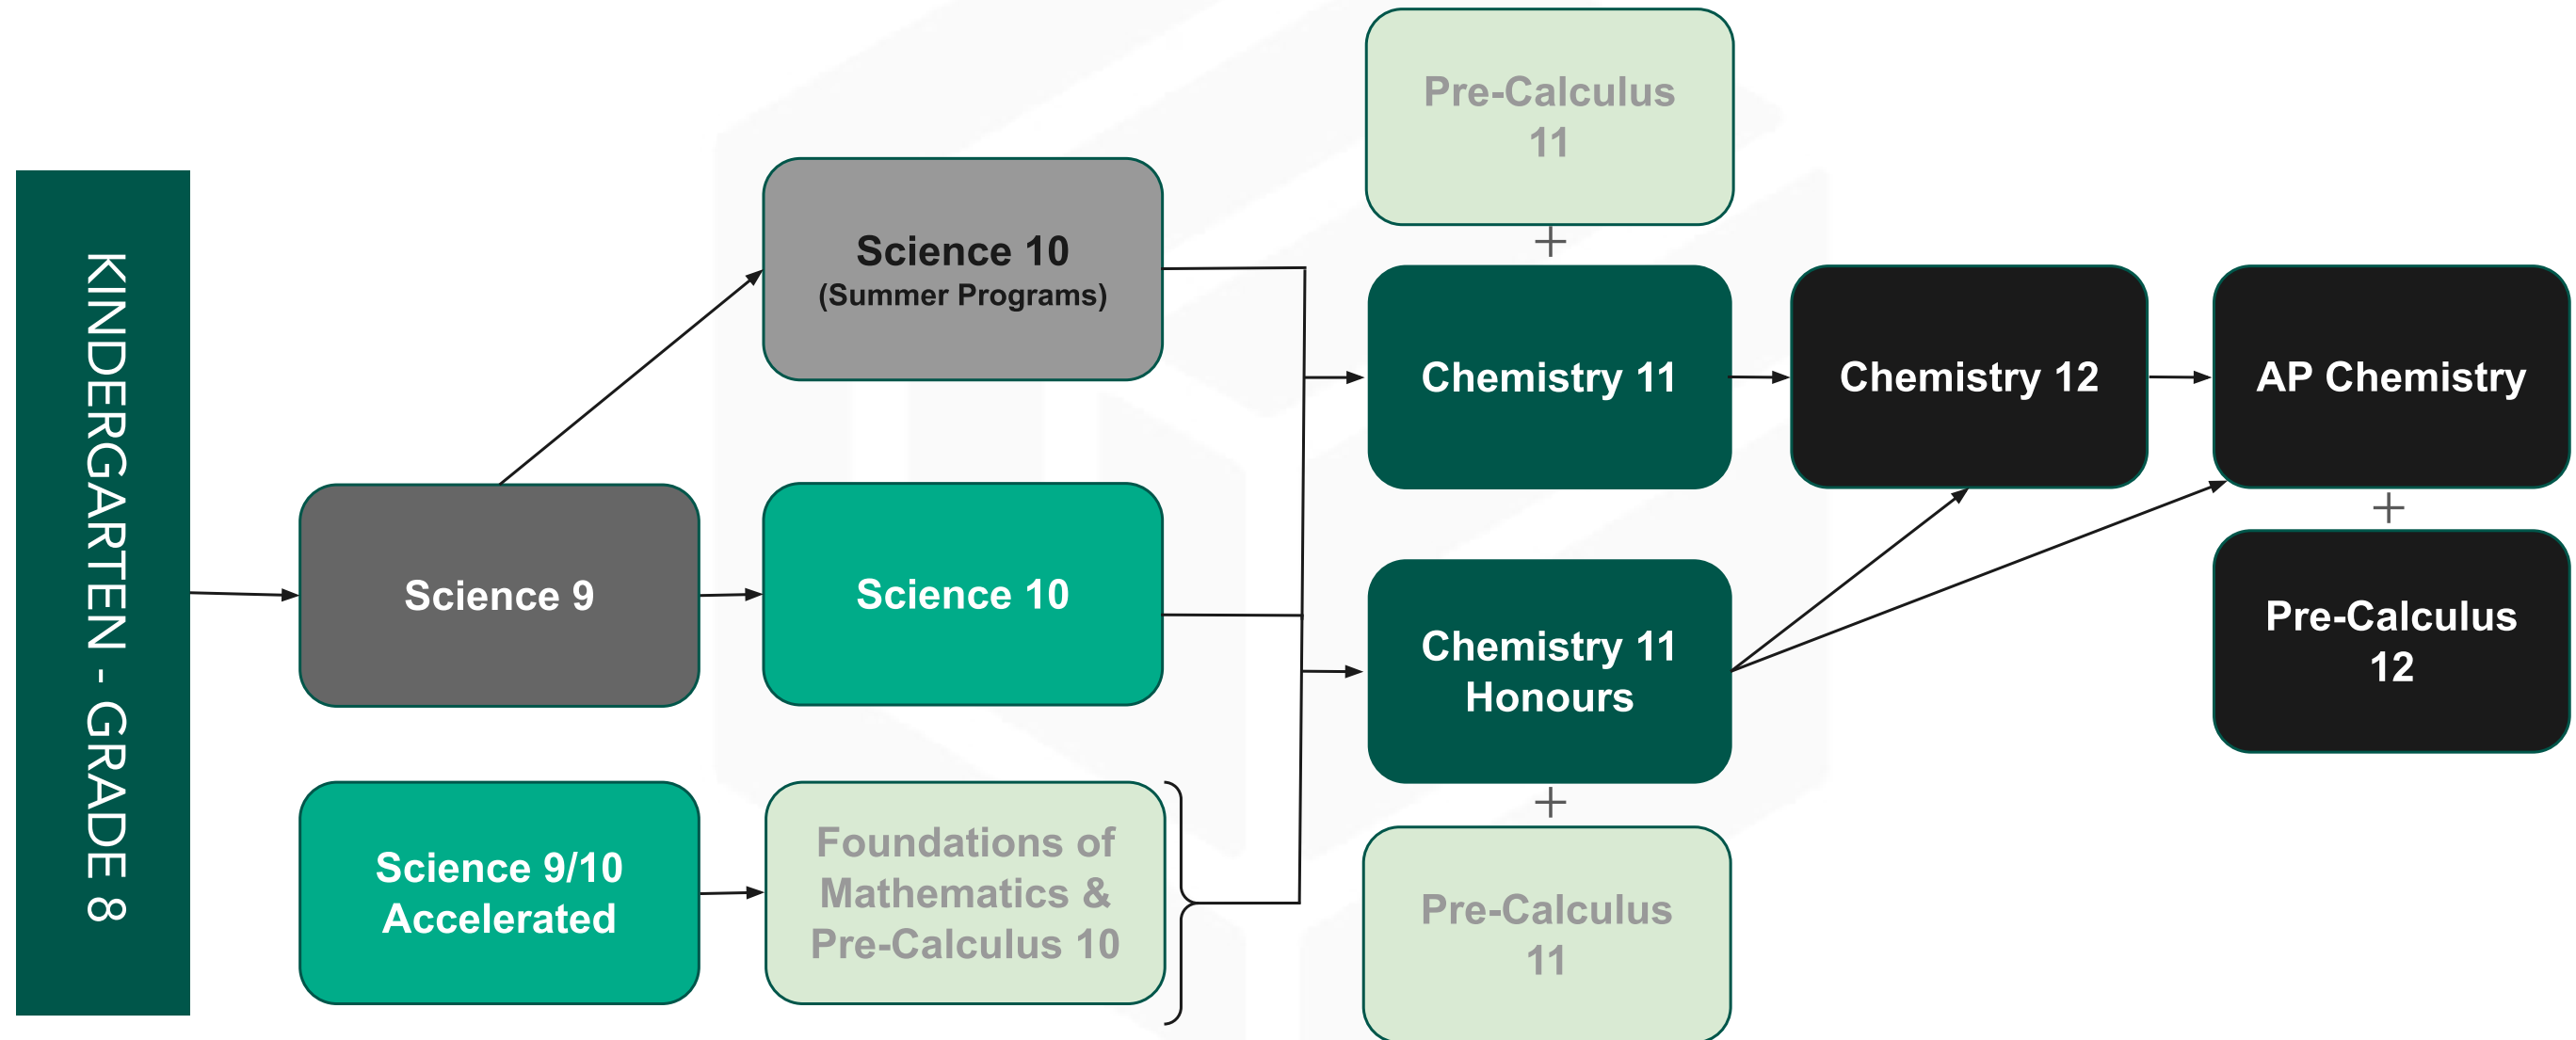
KINDERGARTEN - GRADE 8

Science 9

Science 9/10 Accelerated

Science 10 (Summer Programs)

Science 10

Foundations of Mathematics & Pre-Calculus 10

Pre-Calculus 11

+

Chemistry 11

Chemistry 11 Honours

+

Pre-Calculus 11

Chemistry 12

AP Chemistry

+

Pre-Calculus 12